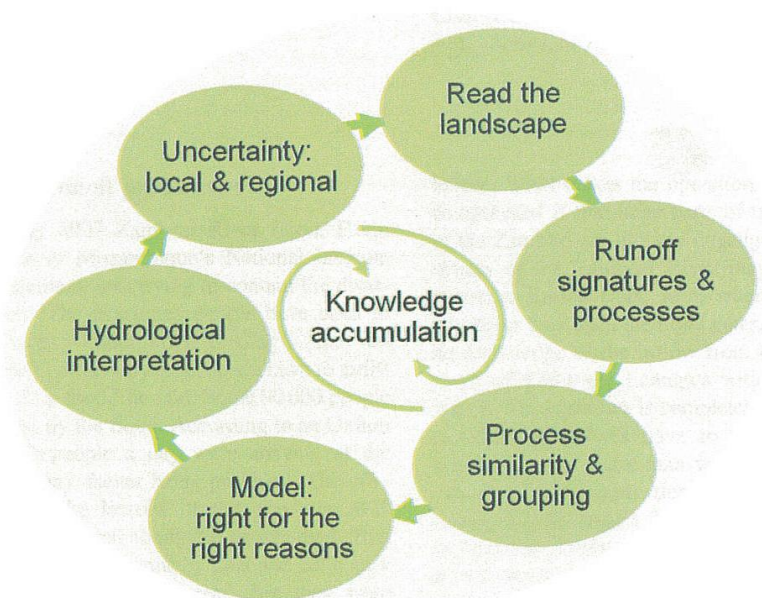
Read the landscape

Runoff signatures & processes

Process similarity & grouping

Model: right for the right reasons

Hydrological interpretation

Uncertainty: local & regional

Knowledge accumulation